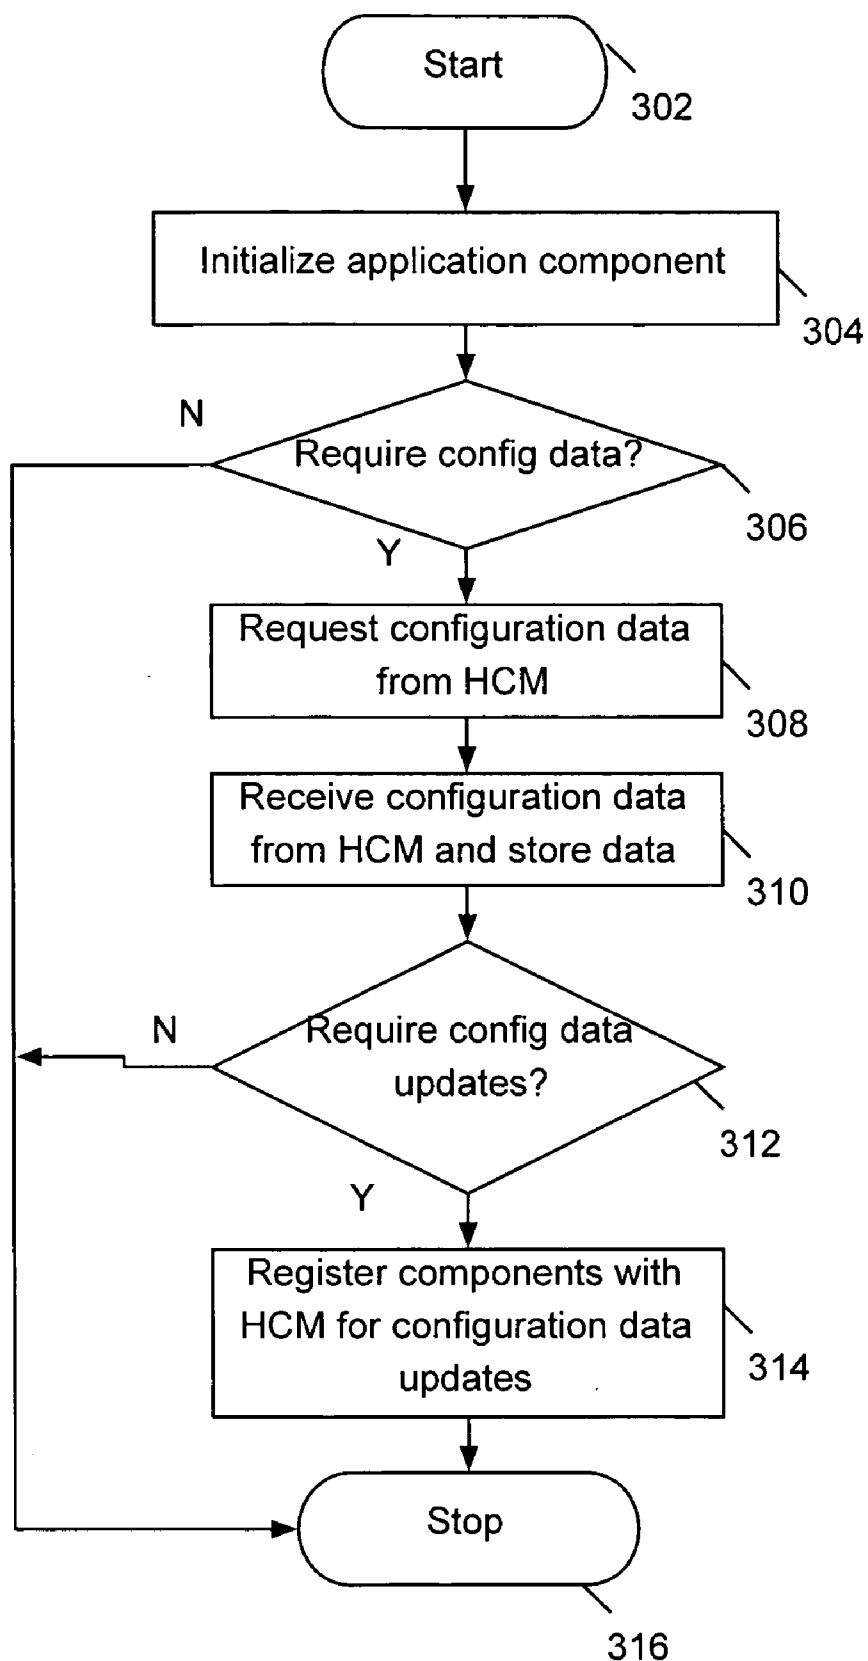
Start
302

Initialize application component
304

N
Require config data?
306
Y

Request configuration data from HCM
308

Receive configuration data from HCM and store data
310

N
Require config data updates?
312
Y

Register components with HCM for configuration data updates
314

Stop
316